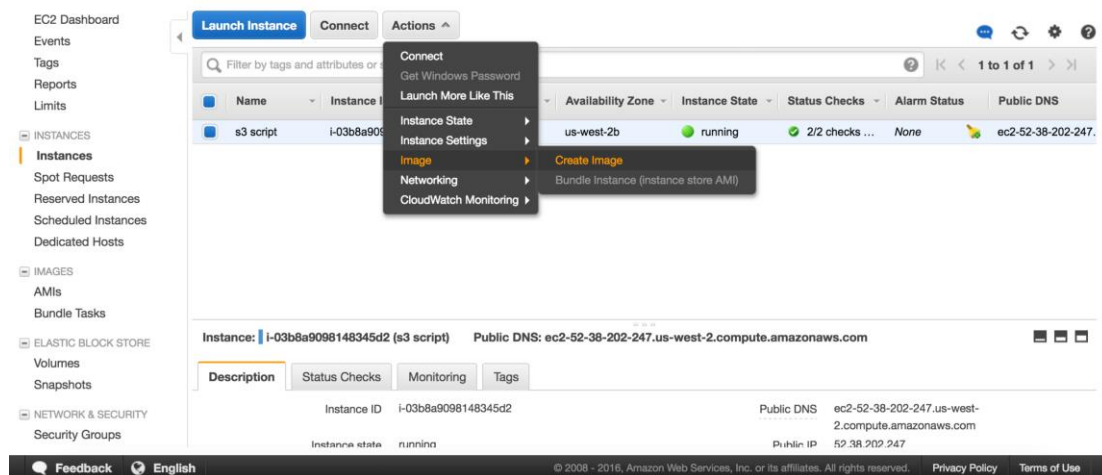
EC2 Dashboard
Events
Tags
Reports
Limits

INSTANCES
Instances
Spot Requests
Reserved Instances
Scheduled Instances
Dedicated Hosts

IMAGES
AMIs
Bundle Tasks

ELASTIC BLOCK STORE
Volumes
Snapshots

NETWORK & SECURITY
Security Groups

Launch Instance Connect Actions

Connect
Get Windows Password
Launch More Like This
Instance State
Instance Settings
Image
Networking
CloudWatch Monitoring

Create Image
Bundle Instance (instance store AMI)

Filter by tags and attributes or s

1 to 1 of 1

| Name | Instance I | Availability Zone | Instance State | Status Checks | Alarm Status | Public DNS |
|---|---|---|---|---|---|---|
| s3 script | i-03b8a909 | us-west-2b | running | 2/2 checks ... | None | ec2-52-38-202-247. |

Instance: i-03b8a9098148345d2 (s3 script) Public DNS: ec2-52-38-202-247.us-west-2.compute.amazonaws.com

Description Status Checks Monitoring Tags

Instance ID i-03b8a9098148345d2
Instance state running
Public DNS ec2-52-38-202-247.us-west-2.compute.amazonaws.com
Public IP 52.38.202.247

Feedback English
© 2008 - 2016, Amazon Web Services, Inc. or its affiliates. All rights reserved. Privacy Policy Terms of Use